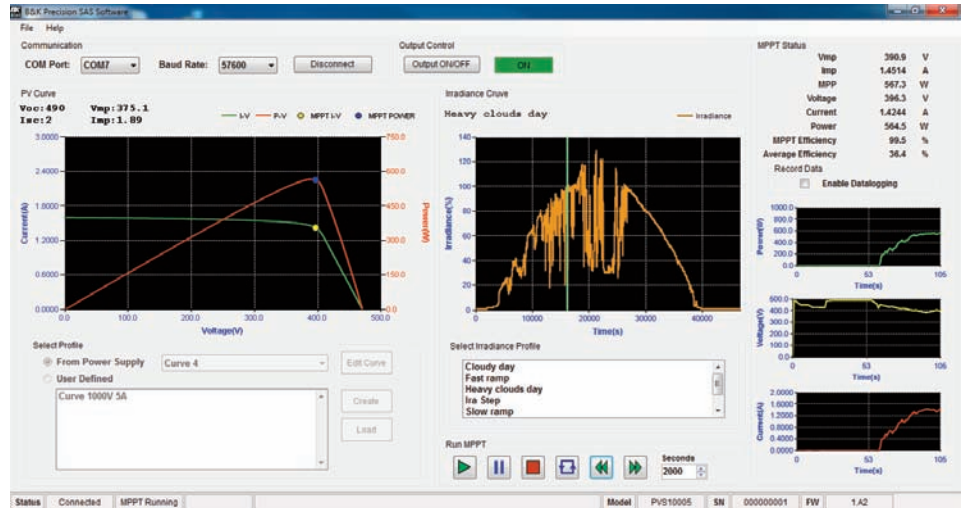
B&K Precision SAS Software

File Help

Communication

COM Port: COM7 Baud Rate: 57600 Disconnect

Output Control

Output ON/OFF ON

MPPT Status

| | | |
|---|---|---|
| Vmp | 390.9 | V |
| Imp | 1.4514 | A |
| MPP | 567.3 | W |
| Voltage | 396.3 | V |
| Current | 1.4244 | A |
| Power | 564.5 | W |
| MPPT Efficiency | 99.5 | % |
| Average Efficiency | 36.4 | % |

Record Data

Enable Datalogging

PV Curve

Voc:490 Vmp:375.1
Isc:2 Imp:1.89

I-V P-V MPPT I-V MPPT POWER

3.0000 2.4000 1.8000 1.2000 0.6000 0.0000

Current(A)

750.0 600.0 450.0 300.0 150.0 0.0

Power(W)

0.0 100.0 200.0 300.0 400.0 500.0

Voltage(V)

Irradiance Cruve

Heavy clouds day

Irradiance

140 120 100 80 60 40 20 0

Irradiance(%)

0 10000 20000 30000 40000

Time(s)

Power(W) 1000.0 800.0 600.0 400.0 200.0 0.0 0 53 105 Time(s)

Voltage(V) 500.0 400.0 300.0 200.0 100.0 0.0 0 53 105 Time(s)

Current(A) 2.0000 1.6000 1.2000 0.8000 0.4000 0.0000 0 53 105 Time(s)

Select Profile

From Power Supply Curve 4 Edit Curve

User Defined

Curve 1000V 5A

Create

Load

Select Irradiance Profile

Cloudy day
Fast ramp
Heavy clouds day
Ira Step
Slow ramp

Run MPPT

Seconds
2000

Status Connected MPPT Running Model PVS10005 SN 000000001 FW 1.A2